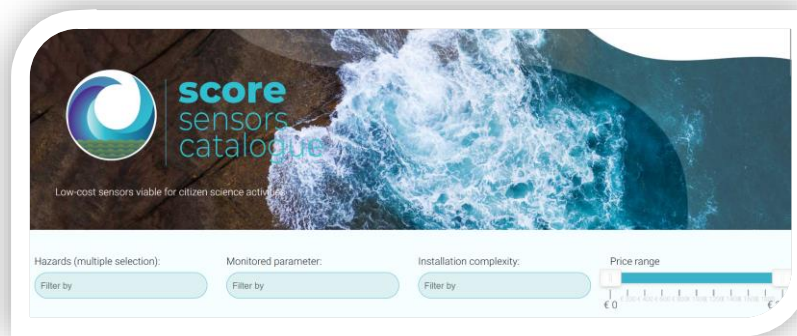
score
sensors
catalogue

Low-cost sensors viable for citizen science activities

Hazards (multiple selection):
Filter by

Monitored parameter:
Filter by

Installation complexity:
Filter by

Price range
€ 0
€ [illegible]